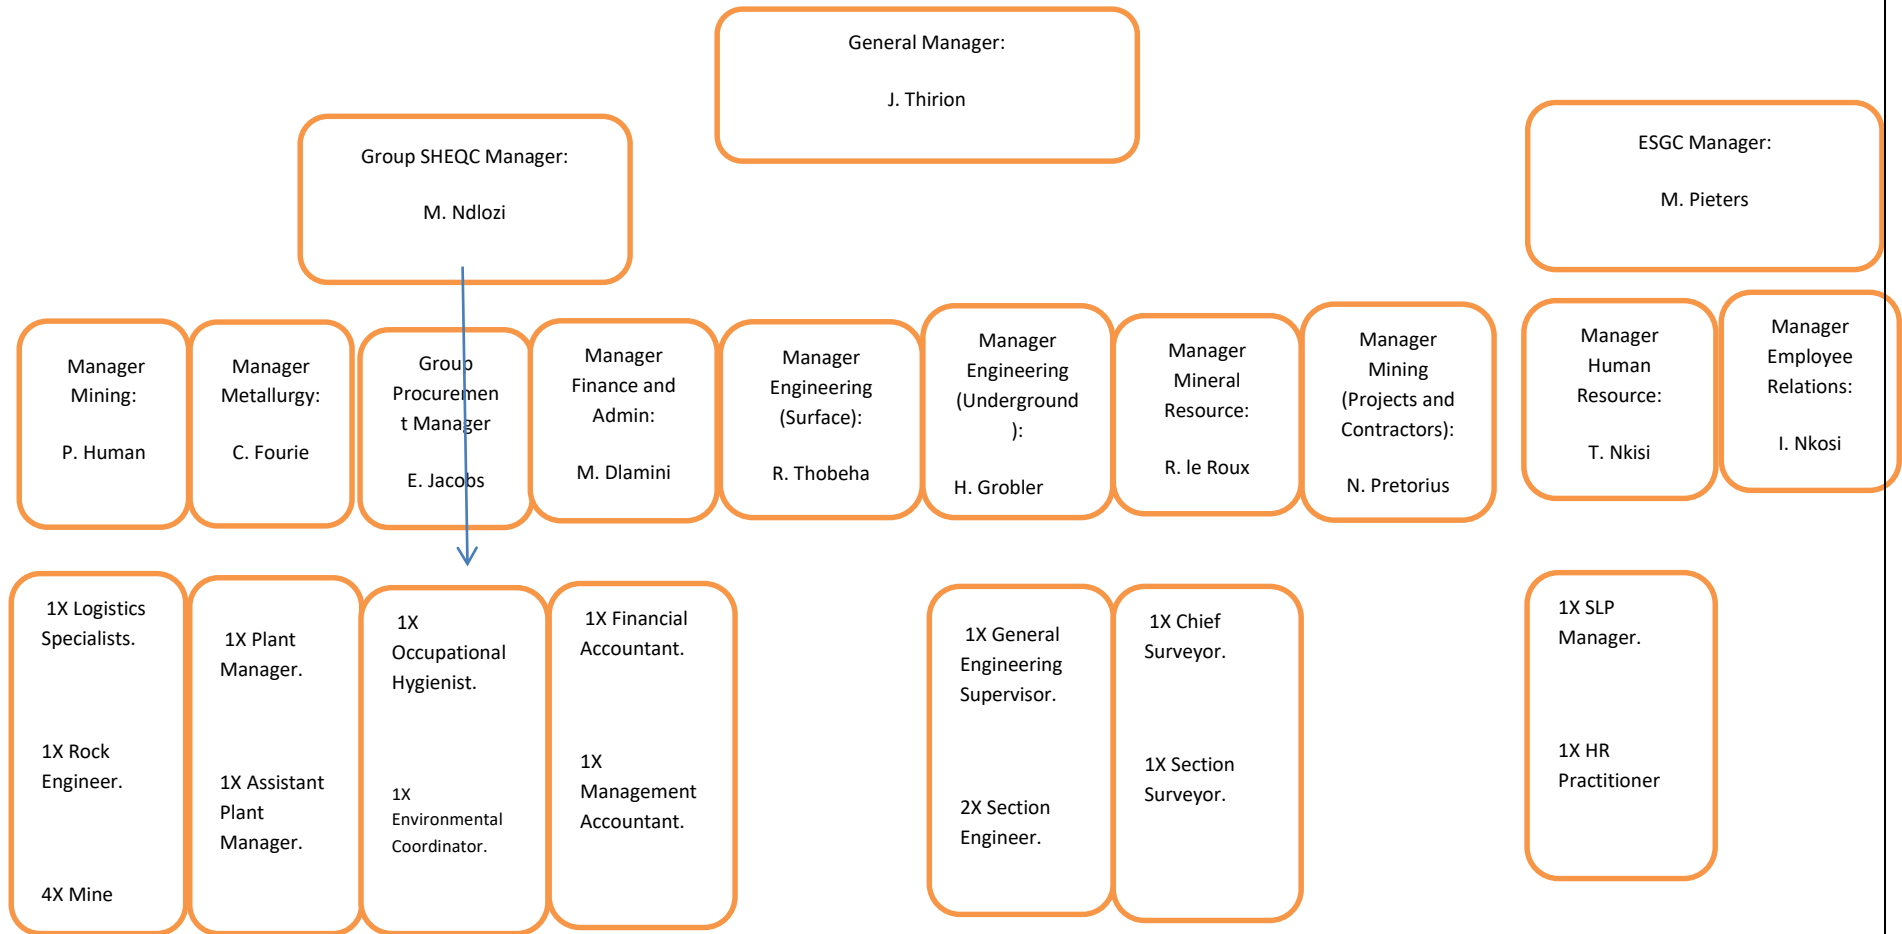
General Manager:

J. Thirion

Group SHEQC Manager:

M. Ndlozi

ESGC Manager:

M. Pieters

Manager Mining:

P. Human

Manager Metallurgy:

C. Fourie

Group Procurement Manager

E. Jacobs

Manager Finance and Admin:

M. Dlamini

Manager Engineering (Surface):

R. Thobeha

Manager Engineering (Underground):

H. Grobler

Manager Mineral Resource:

R. le Roux

Manager Mining (Projects and Contractors):

N. Pretorius

Manager Human Resource:

T. Nkisi

Manager Employee Relations:

I. Nkosi

1X Logistics Specialists.

1X Rock Engineer.

4X Mine

1X Plant Manager.

1X Assistant Plant Manager.

1X Occupational Hygienist.

1X Environmental Coordinator.

1X Financial Accountant.

1X Management Accountant.

1X General Engineering Supervisor.

2X Section Engineer.

1X Chief Surveyor.

1X Section Surveyor.

1X SLP Manager.

1X HR Practitioner